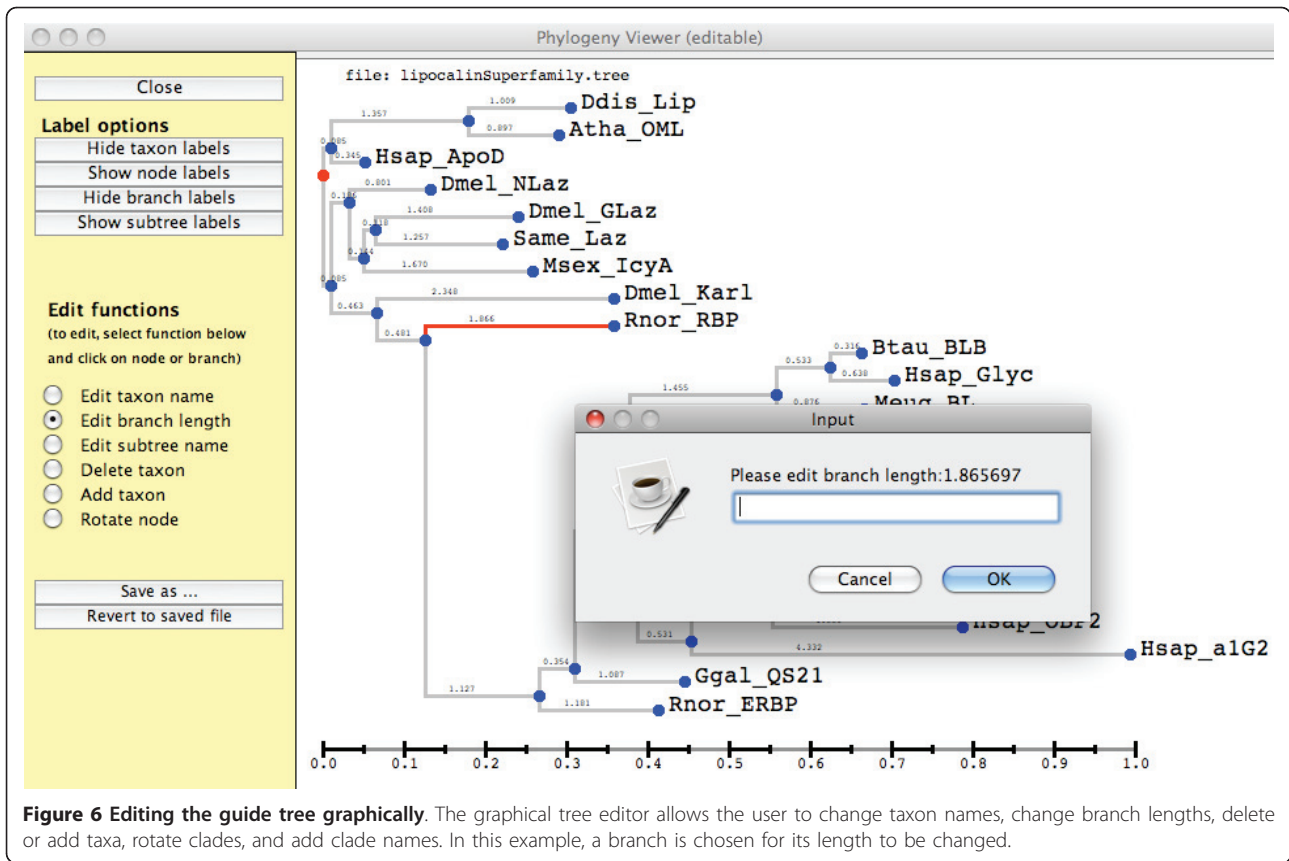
Phylogeny Viewer (editable)

Close

Label options

Hide taxon labels

Show node labels

Hide branch labels

Show subtree labels

Edit functions

(to edit, select function below and click on node or branch)

Edit taxon name

Edit branch length

Edit subtree name

Delete taxon

Add taxon

Rotate node

Save as ...

Revert to saved file

file: lipocalinSuperfamily.tree

1.357
1.009
Ddis_Lip
0.897
Atha_OML
0.085
0.345
Hsap_ApoD
0.801
Dmel_NLaz
0.186
1.408
Dmel_GLaz
0.118
1.257
Same_Laz
0.144
1.670
Msex_IcyA
0.085
2.348
Dmel_Karl
0.463
1.866
Rnor_RBP
0.481
0.533
0.316
Btau_BLB
0.638
Hsap_Glyc
1.455
0.876
Meug_BL
Input
Please edit branch length:1.865697
Cancel
OK
Hsap_OBP2
0.531
4.332
Hsap_a1G2
0.354
1.087
Ggal_QS21
1.127
1.181
Rnor_ERBP

0.0
0.1
0.2
0.3
0.4
0.5
0.6
0.7
0.8
0.9
1.0

Figure 6 Editing the guide tree graphically. The graphical tree editor allows the user to change taxon names, change branch lengths, delete or add taxa, rotate clades, and add clade names. In this example, a branch is chosen for its length to be changed.